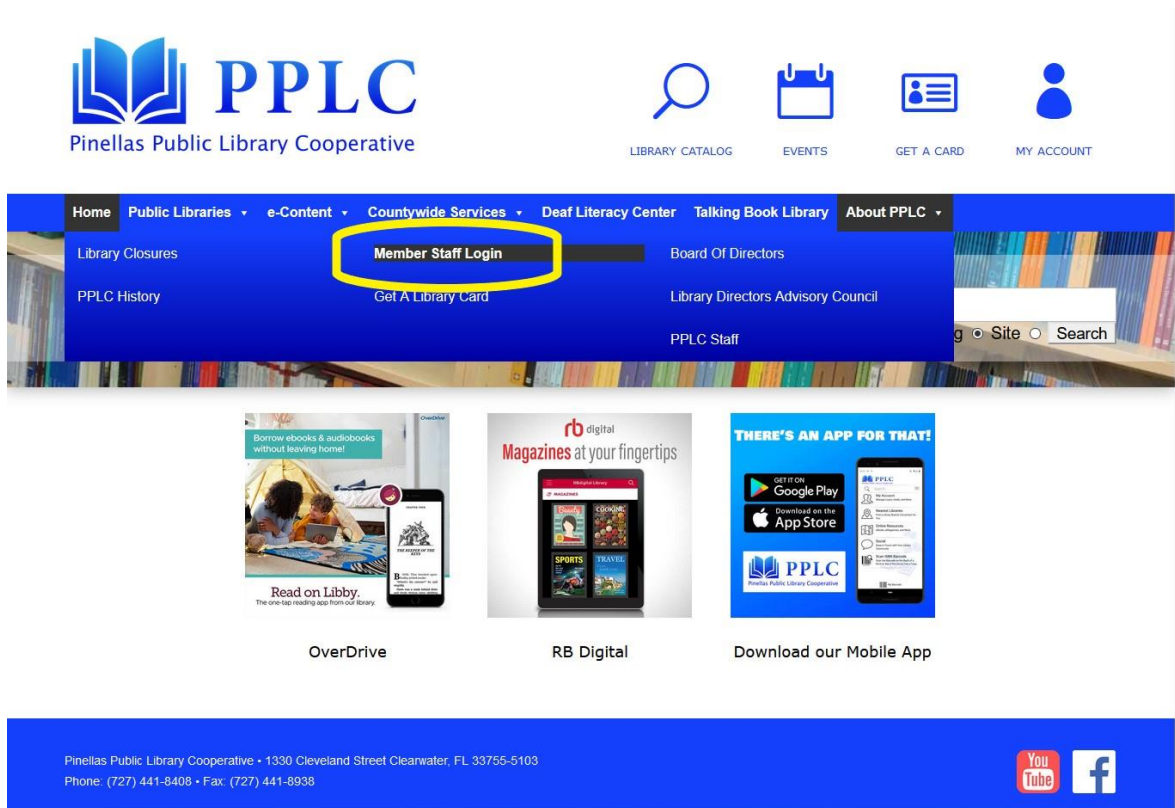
PPLC
Pinellas Public Library Cooperative

LIBRARY CATALOG
EVENTS
GET A CARD
MY ACCOUNT

Home
Public Libraries ▾
e-Content ▾
Countywide Services ▾
Deaf Literacy Center
Talking Book Library
About PPLC ▾

Library Closures
PPLC History
Member Staff Login
Get A Library Card
Board Of Directors
Library Directors Advisory Council
PPLC Staff

g Site Search

OverDrive
Borrow ebooks & audiobooks without leaving home!
Read on Libby.
The one-tap reading app from our library.

rb digital
Magazines at your fingertips
SPORTS
TRAVEL
COOKING

THERE'S AN APP FOR THAT!
GET IT ON Google Play
Download on the App Store
PPLC
Pinellas Public Library Cooperative

OverDrive
RB Digital
Download our Mobile App

Pinellas Public Library Cooperative • 1330 Cleveland Street Clearwater, FL 33755-5103
Phone: (727) 441-8408 • Fax: (727) 441-8938

You Tube
f